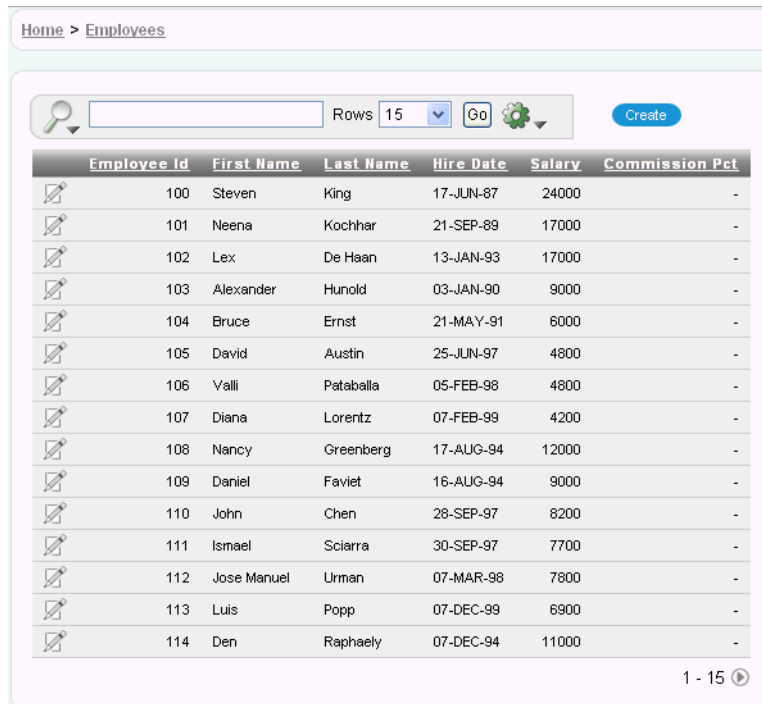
Home > Employees

Rows 15 Go Create

| | Employee Id | First Name | Last Name | Hire Date | Salary | Commission Pct |
|---|---|---|---|---|---|---|
| | 100 | Steven | King | 17-JUN-87 | 24000 | - |
| | 101 | Neena | Kochhar | 21-SEP-89 | 17000 | - |
| | 102 | Lex | De Haan | 13-JAN-93 | 17000 | - |
| | 103 | Alexander | Hunold | 03-JAN-90 | 9000 | - |
| | 104 | Bruce | Ernst | 21-MAY-91 | 6000 | - |
| | 105 | David | Austin | 25-JUN-97 | 4800 | - |
| | 106 | Valli | Pataballa | 05-FEB-98 | 4800 | - |
| | 107 | Diana | Lorentz | 07-FEB-99 | 4200 | - |
| | 108 | Nancy | Greenberg | 17-AUG-94 | 12000 | - |
| | 109 | Daniel | Faviet | 16-AUG-94 | 9000 | - |
| | 110 | John | Chen | 28-SEP-97 | 8200 | - |
| | 111 | Ismael | Sciarra | 30-SEP-97 | 7700 | - |
| | 112 | Jose Manuel | Urman | 07-MAR-98 | 7800 | - |
| | 113 | Luis | Popp | 07-DEC-99 | 6900 | - |
| | 114 | Den | Raphaely | 07-DEC-94 | 11000 | - |

1 - 15